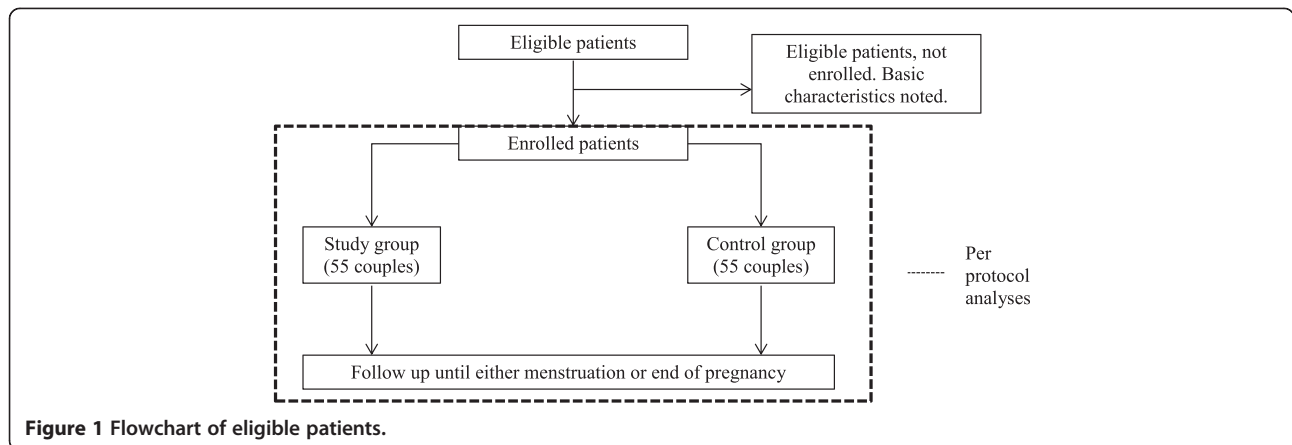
Eligible patients

Eligible patients, not enrolled. Basic characteristics noted.

Enrolled patients

Study group (55 couples)

Control group (55 couples)

-------- Per protocol analyses

Follow up until either menstruation or end of pregnancy

**Figure 1 Flowchart of eligible patients.**